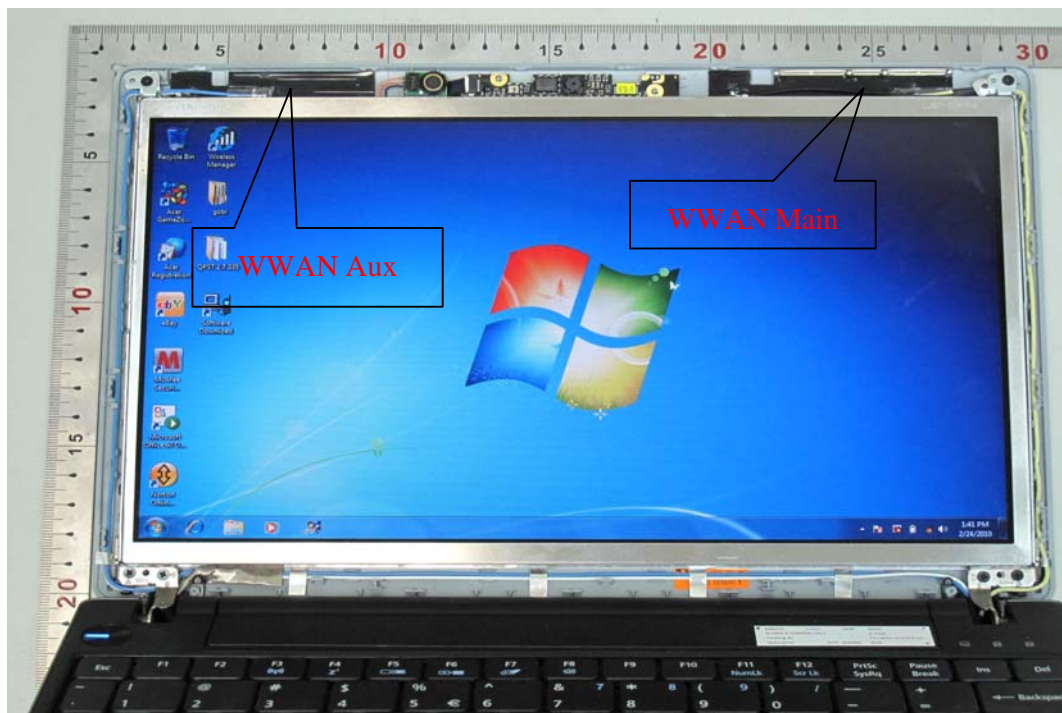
5
10
15
20
25
30
5
10
15
20

WWAN Aux
WWAN Main

Recycle Bin
Wireless Manager
Acer GameZo...
gobi
Acer Registration
QPST 2.7.335
eBay
Qualcomm Download
McAfee Securit...
Microsoft Office 2010
Norton Online...

1:41 PM
2/24/2010

Esc
F1
F2
F3
F4
F5
F6
F7
F8
F9
F10
F11 NumLk
F12 Scr Lk
PrtSc SysRq
Pause Break
Ins
Del
Backspace